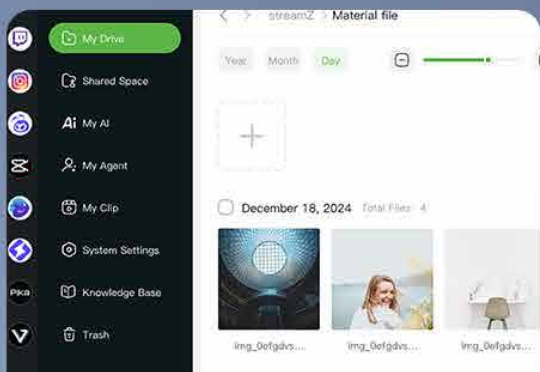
Pika

My Drive
Shared Space
My AI
My Agent
My Clip
System Settings
Knowledge Base
Trash

streamZ > Material file

Year Month Day

December 18, 2024 Total Files 4

img_0efgdvs...
img_0efgdvs...
img_0efgdvs...